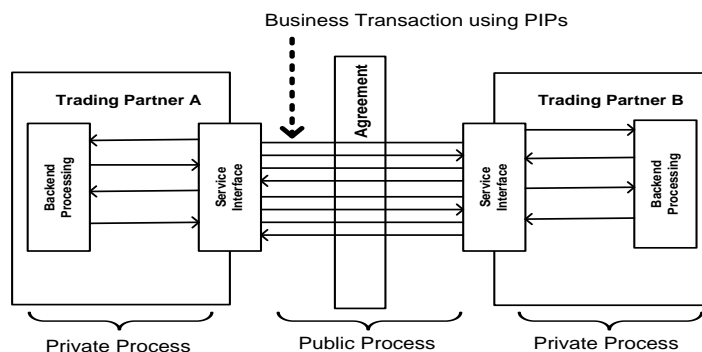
Business Transaction using PIPs

Trading Partner A

Backend Processing

Service Interface

Agreement

Trading Partner B

Service Interface

Backend Processing

Private Process

Public Process

Private Process